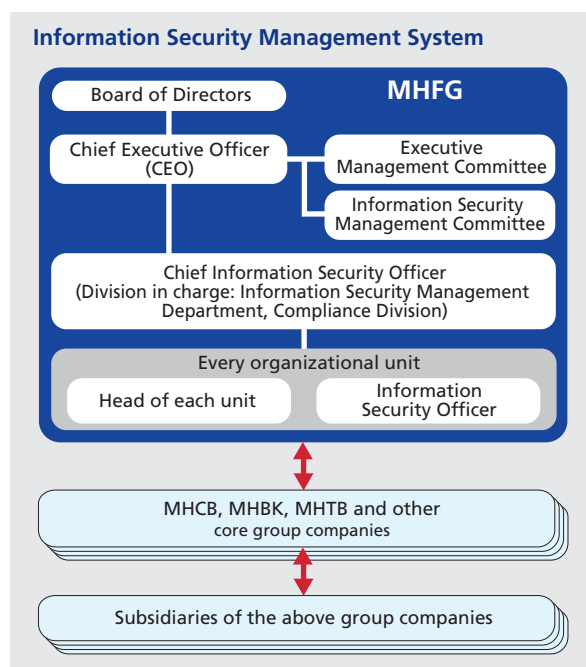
Information Security Management System

MHFG

Board of Directors

Chief Executive Officer (CEO)

Executive Management Committee

Information Security Management Committee

Chief Information Security Officer (Division in charge: Information Security Management Department, Compliance Division)

Every organizational unit

Head of each unit

Information Security Officer

MHCB, MHBK, MHTB and other core group companies

Subsidiaries of the above group companies